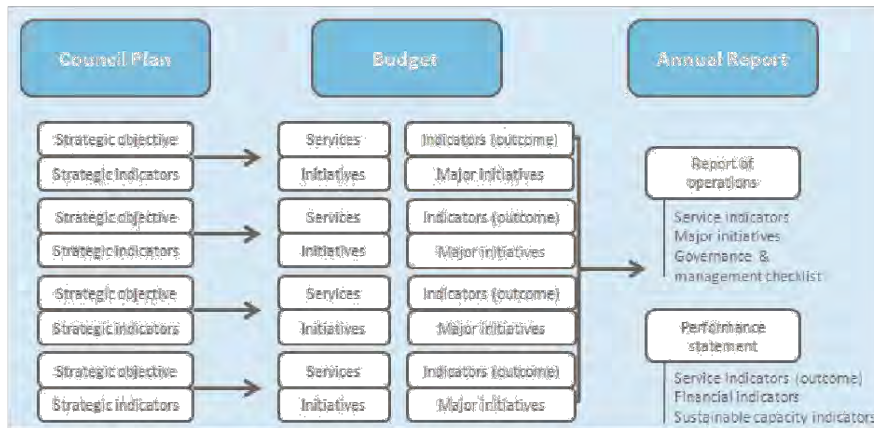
Council Plan

Budget

Annual Report

Strategic objective
Strategic indicators

Services
Initiatives

Indicators (outcome)
Major initiatives

Strategic objective
Strategic indicators

Services
Initiatives

Indicators (outcome)
Major initiatives

Strategic objective
Strategic indicators

Services
Initiatives

Indicators (outcome)
Major initiatives

Strategic objective
Strategic indicators

Services
Initiatives

Indicators (outcome)
Major initiatives

Report of operations

Service indicators
Major initiatives
Governance & management checklist

Performance statement

Service indicators (outcome)
Financial indicators
Sustainable capacity indicators